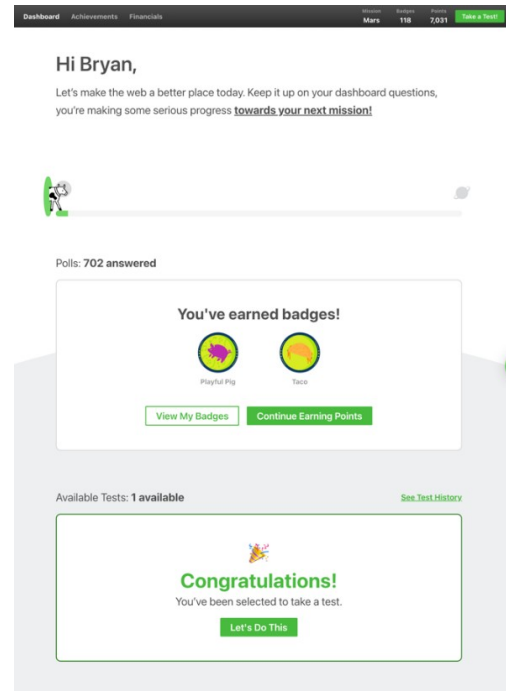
Dashboard Achievements Financials

Mission Mars Badges 118 Points 7,031 Take a Test!

Hi Bryan,

Let's make the web a better place today. Keep it up on your dashboard questions, you're making some serious progress towards your next mission!

Polls: 702 answered

You've earned badges!

Playful Pig

Taco

View My Badges

Continue Earning Points

Available Tests: 1 available

See Test History

Congratulations!

You've been selected to take a test.

Let's Do This